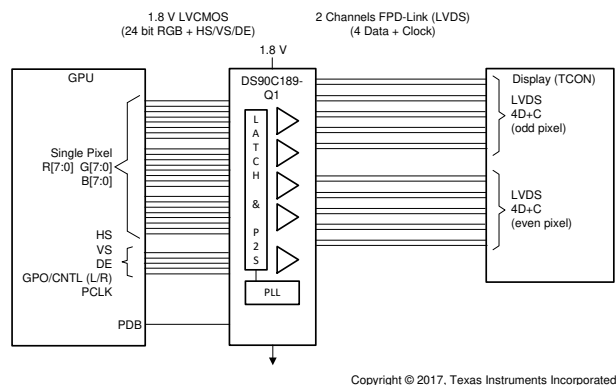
1.8 V LVCMOS
(24 bit RGB + HS/VS/DE)

2 Channels FPD-Link (LVDS)
(4 Data + Clock)

1.8 V

GPU

Single Pixel
R[7:0] G[7:0]
B[7:0]

HS
VS
DE
GPO/CNTL (L/R)
PCLK

PDB

DS90C189-Q1

L
A
T
C
H
&
P
2
S

PLL

Display (TCON)

LVDS
4D+C
(odd pixel)

LVDS
4D+C
(even pixel)

Copyright © 2017, Texas Instruments Incorporated